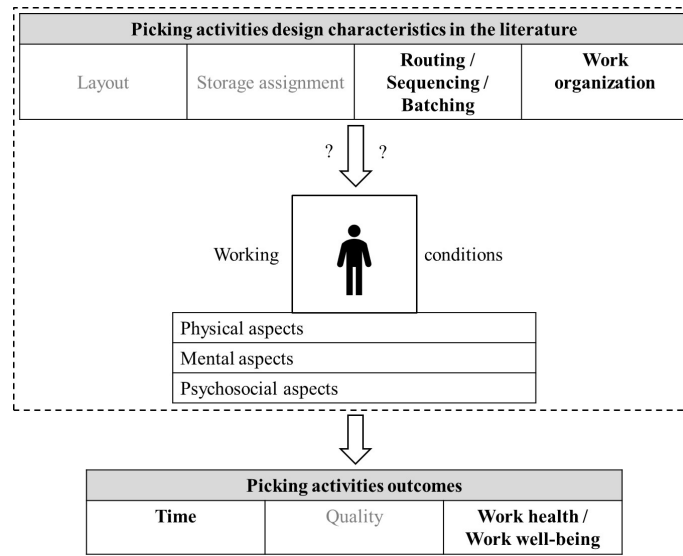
Picking activities design characteristics in the literature

| Layout | Storage assignment | Routing / Sequencing / Batching | Work organization |
|---|---|---|---|

? ?

Working conditions

Physical aspects
Mental aspects
Psychosocial aspects

Picking activities outcomes

| Time | Quality | Work health / Work well-being |
|---|---|---|